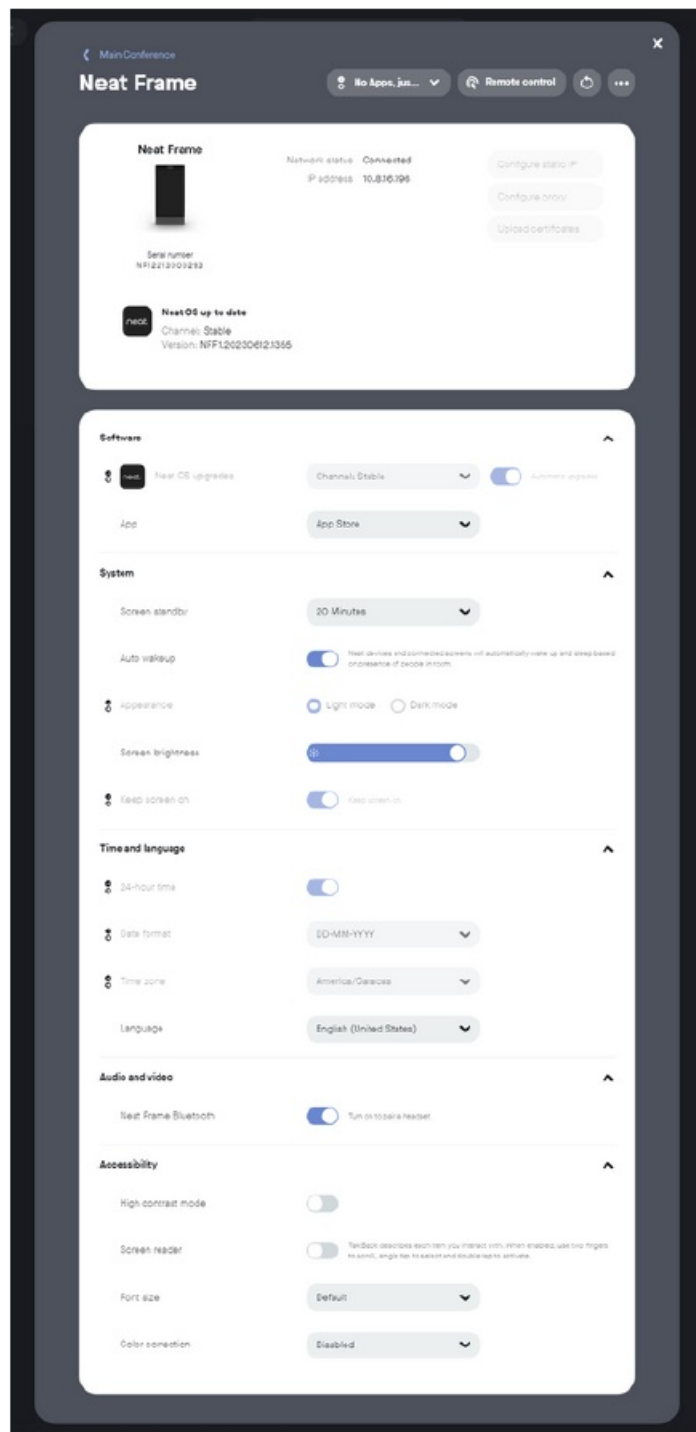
Main Conference

Neat Frame

No Apps, jus...

Remote control

Neat Frame

Serial number
NF12213003253

Network status Connected
IP address 10.8.16.196

Configure static IP

Configure proxy

Upload certificates

Neat OS up to date
Channel: Stable
Version: NFF1.20230612.1365

Software

Neat OS upgrades

Channel: Stable

Automatic upgrades

App

App Store

System

Screen standby

20 Minutes

Auto wakeup

Neat devices and connected screens will automatically wake up and sleep based on presence of people in room.

Appearance

Light mode

Dark mode

Screen brightness

Keep screen on

Keep screen on

Time and language

24-hour time

Date format

DD-MM-YYYY

Time zone

America/Caracas

Language

English (United States)

Audio and video

Neat Frame Bluetooth

Turn on to pair a headset

Accessibility

High contrast mode

Screen reader

TalkBack describes each item you interact with. When enabled, use two fingers to scroll, single tap to select and double tap to activate.

Font size

Default

Color correction

Disabled